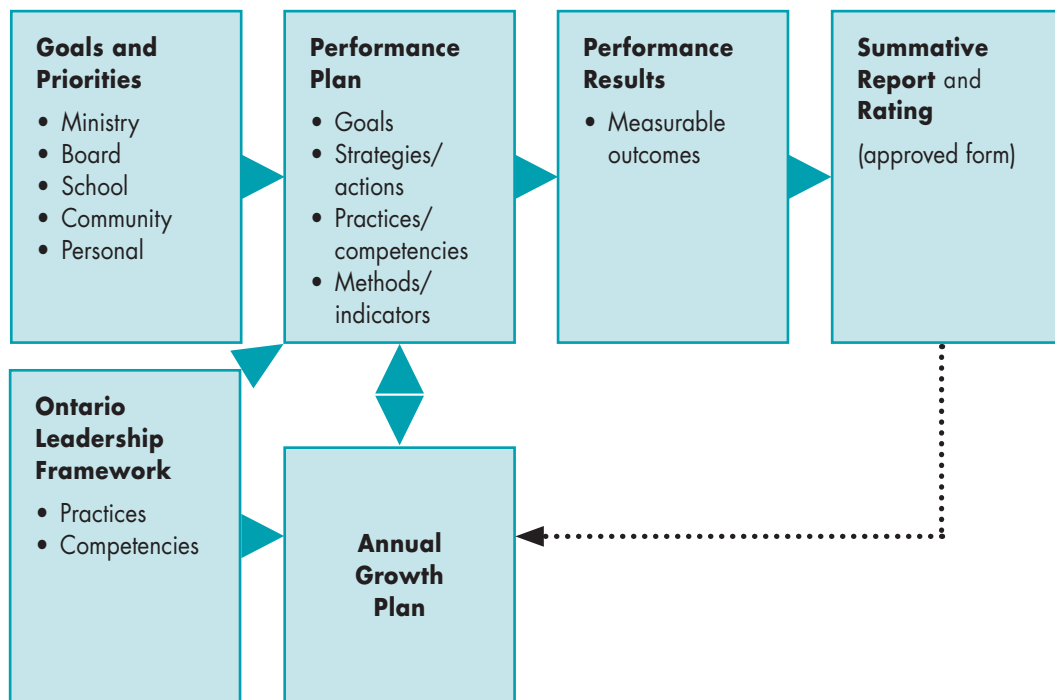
Goals and Priorities
• Ministry
• Board
• School
• Community
• Personal

Performance Plan
• Goals
• Strategies/ actions
• Practices/ competencies
• Methods/ indicators

Performance Results
• Measurable outcomes

Summative Report and Rating
(approved form)

Ontario Leadership Framework
• Practices
• Competencies

Annual Growth Plan